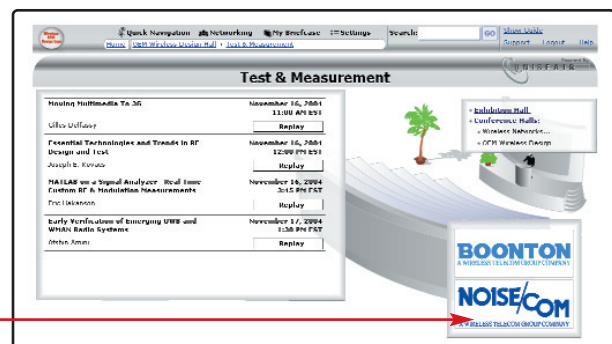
Quick Navigation Networking My Briefcase Settings Search: GO Show Visits
Home | OEM Wireless Design Hall > Test & Measurement Support Logout Help

Powered by UNISFAIR

Test & Measurement

| | |
|---|---|
| Moving Multimedia To 3G | November 16, 2004 11:00 AM EST |
| Gilles Delfassy | Replay |
| Essential Technologies and Trends in RF Design and Test | November 16, 2004 12:00 PM EST |
| Joseph E. Kovacs | Replay |
| MATLAB as a Signal Analyzer - Real-time Custom RF & Modulation Measurements | November 16, 2004 3:15 PM EST |
| Eric Liekenson | Replay |
| Early Verification of Emerging UWB and WMAN Radio Systems | November 17, 2004 1:30 PM EST |
| Afshin Amini | Replay |

» Exhibition Hall
» Conference Halls:
» Wireless Networks...
» OEM Wireless Design

BOONTON
A WIRELESS TELECOM GROUP COMPANY

NOISE/COM
A WIRELESS TELECOM GROUP COMPANY